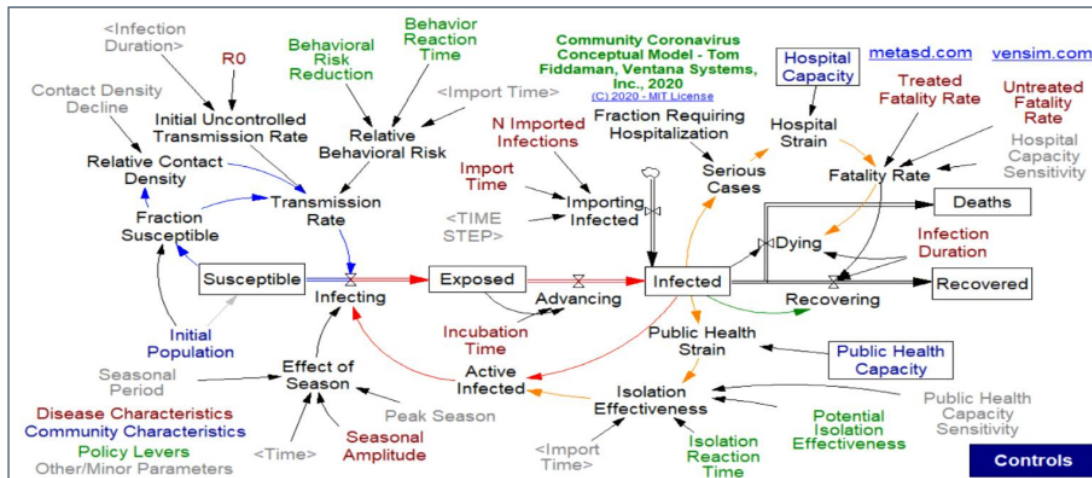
<Infection Duration>

R0

Behavioral Risk Reduction

Behavior Reaction Time

Community Coronavirus Conceptual Model - Tom Fiddaman, Ventana Systems, Inc., 2020
(C) 2020 - MIT License

metasd.com

vensim.com

Contact Density Decline

Initial Uncontrolled Transmission Rate

<Import Time>

Relative Behavioral Risk

N Imported Infections

Fraction Requiring Hospitalization

Hospital Capacity

Hospital Strain

Treated Fatality Rate

Untreated Fatality Rate

Hospital Capacity Sensitivity

Relative Contact Density

Import Time

Serious Cases

Fatality Rate

Fraction Susceptible

Transmission Rate

Importing Infected

<TIME STEP>

Deaths

Dying

Infection Duration

Susceptible

Infecting

Exposed

Advancing

Infected

Recovering

Recovered

Initial Population

Incubation Time

Public Health Strain

Public Health Capacity

Seasonal Period

Effect of Season

Active Infected

Isolation Effectiveness

Public Health Capacity Sensitivity

Disease Characteristics
Community Characteristics
Policy Levers
Other/Minor Parameters

Peak Season

Seasonal Amplitude

<Time>

<Import Time>

Isolation Reaction Time

Potential Isolation Effectiveness

Controls